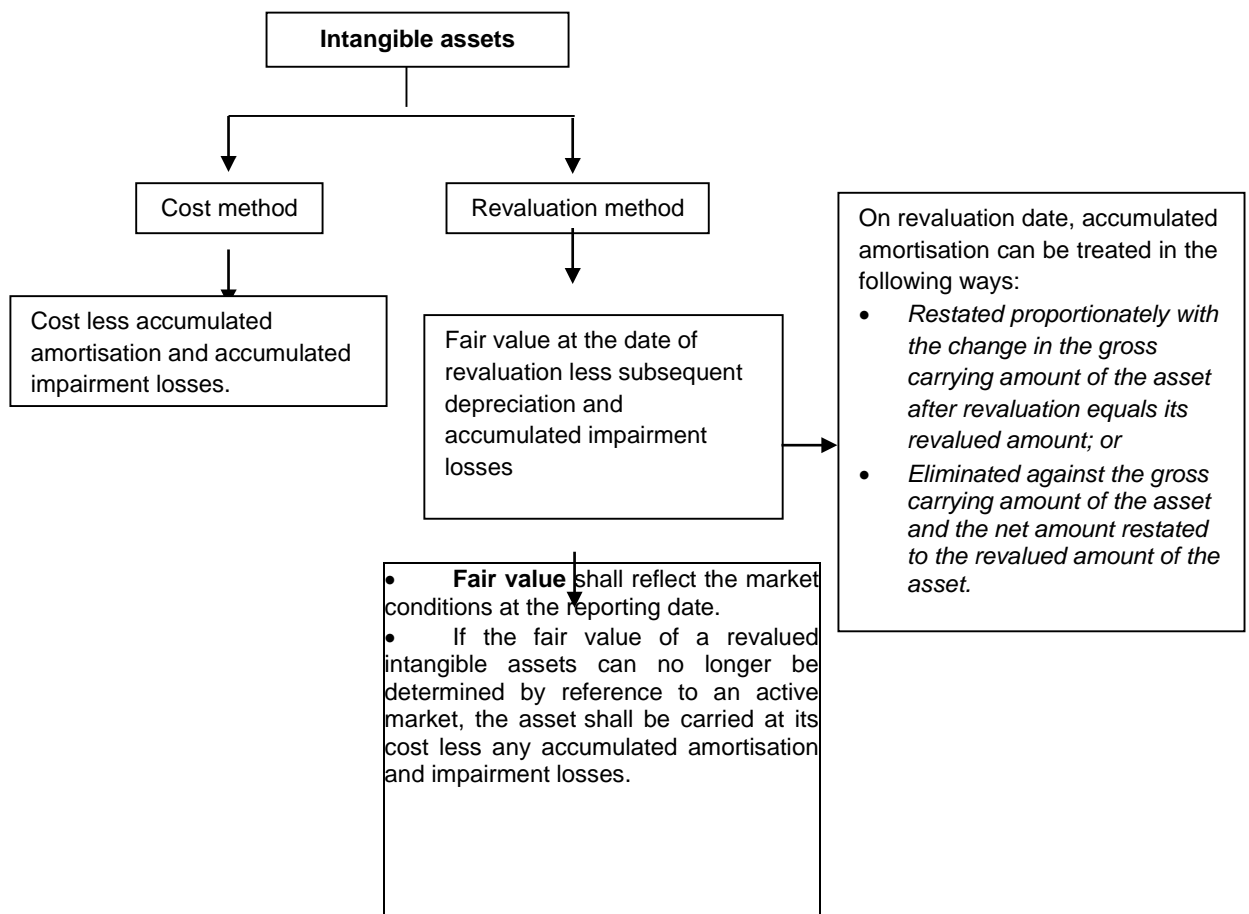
Intangible assets

Cost method

Cost less accumulated amortisation and accumulated impairment losses.

Revaluation method

Fair value at the date of revaluation less subsequent depreciation and accumulated impairment losses

On revaluation date, accumulated amortisation can be treated in the following ways:

- Restated proportionately with the change in the gross carrying amount of the asset after revaluation equals its revalued amount; or
- Eliminated against the gross carrying amount of the asset and the net amount restated to the revalued amount of the asset.

- Fair value shall reflect the market conditions at the reporting date.
- If the fair value of a revalued intangible assets can no longer be determined by reference to an active market, the asset shall be carried at its cost less any accumulated amortisation and impairment losses.